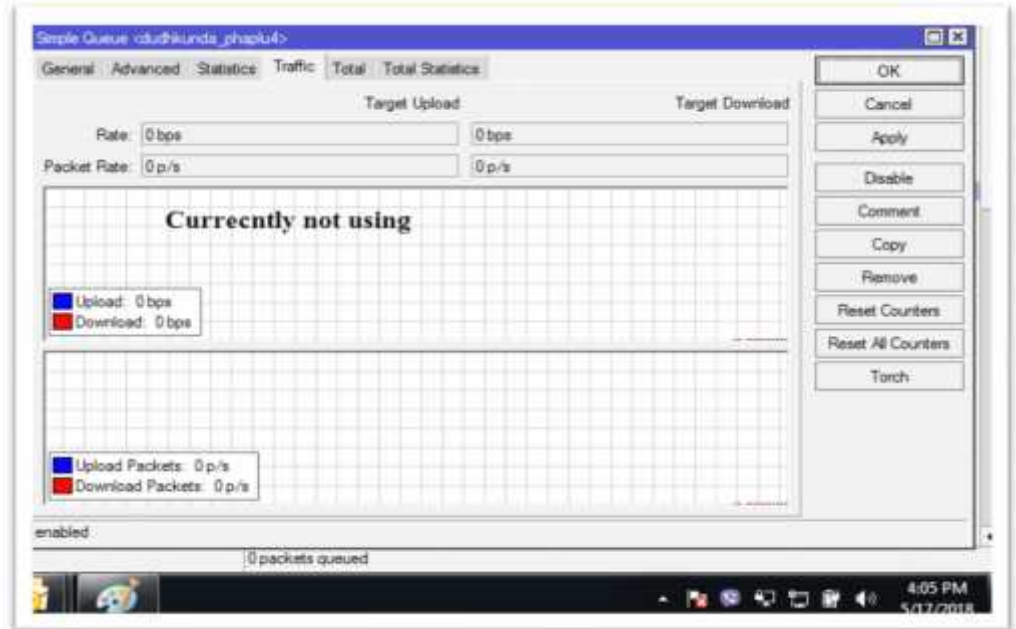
Simple Queue <dudhkunda_phaplu4>

General Advanced Statistics Traffic Total Total Statistics

OK
Cancel
Apply
Disable
Comment
Copy
Remove
Reset Counters
Reset All Counters
Torch

Target Upload Target Download

Rate: 0 bps 0 bps

Packet Rate: 0 p/s 0 p/s

Currecntly not using

Upload: 0 bps
Download: 0 bps

Upload Packets: 0 p/s
Download Packets: 0 p/s

enabled

0 packets queued

4:05 PM
5/17/2018